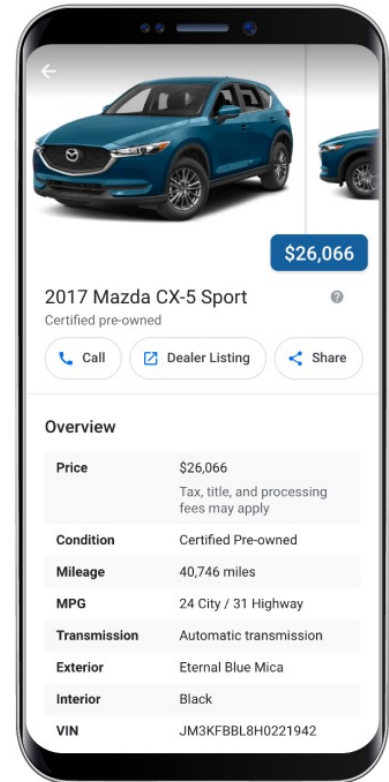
$26,066

2017 Mazda CX-5 Sport

Certified pre-owned

Call

Dealer Listing

Share

Overview

| | |
|---|---|
| Price | $26,066<br>Tax, title, and processing fees may apply |
| Condition | Certified Pre-owned |
| Mileage | 40,746 miles |
| MPG | 24 City / 31 Highway |
| Transmission | Automatic transmission |
| Exterior | Eternal Blue Mica |
| Interior | Black |
| VIN | JM3KFBBL8H0221942 |